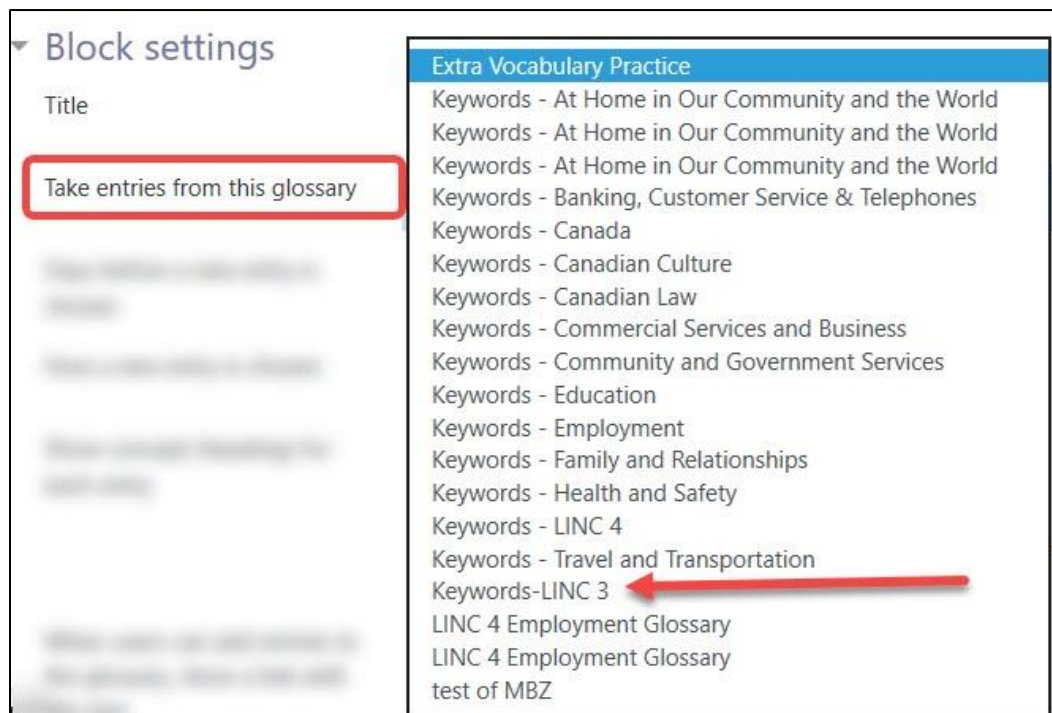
Block settings

Title

Take entries from this glossary

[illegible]

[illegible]

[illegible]

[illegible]

Extra Vocabulary Practice
Keywords - At Home in Our Community and the World
Keywords - At Home in Our Community and the World
Keywords - At Home in Our Community and the World
Keywords - Banking, Customer Service & Telephones
Keywords - Canada
Keywords - Canadian Culture
Keywords - Canadian Law
Keywords - Commercial Services and Business
Keywords - Community and Government Services
Keywords - Education
Keywords - Employment
Keywords - Family and Relationships
Keywords - Health and Safety
Keywords - LINC 4
Keywords - Travel and Transportation
Keywords-LINC 3
LINC 4 Employment Glossary
LINC 4 Employment Glossary
test of MBZ